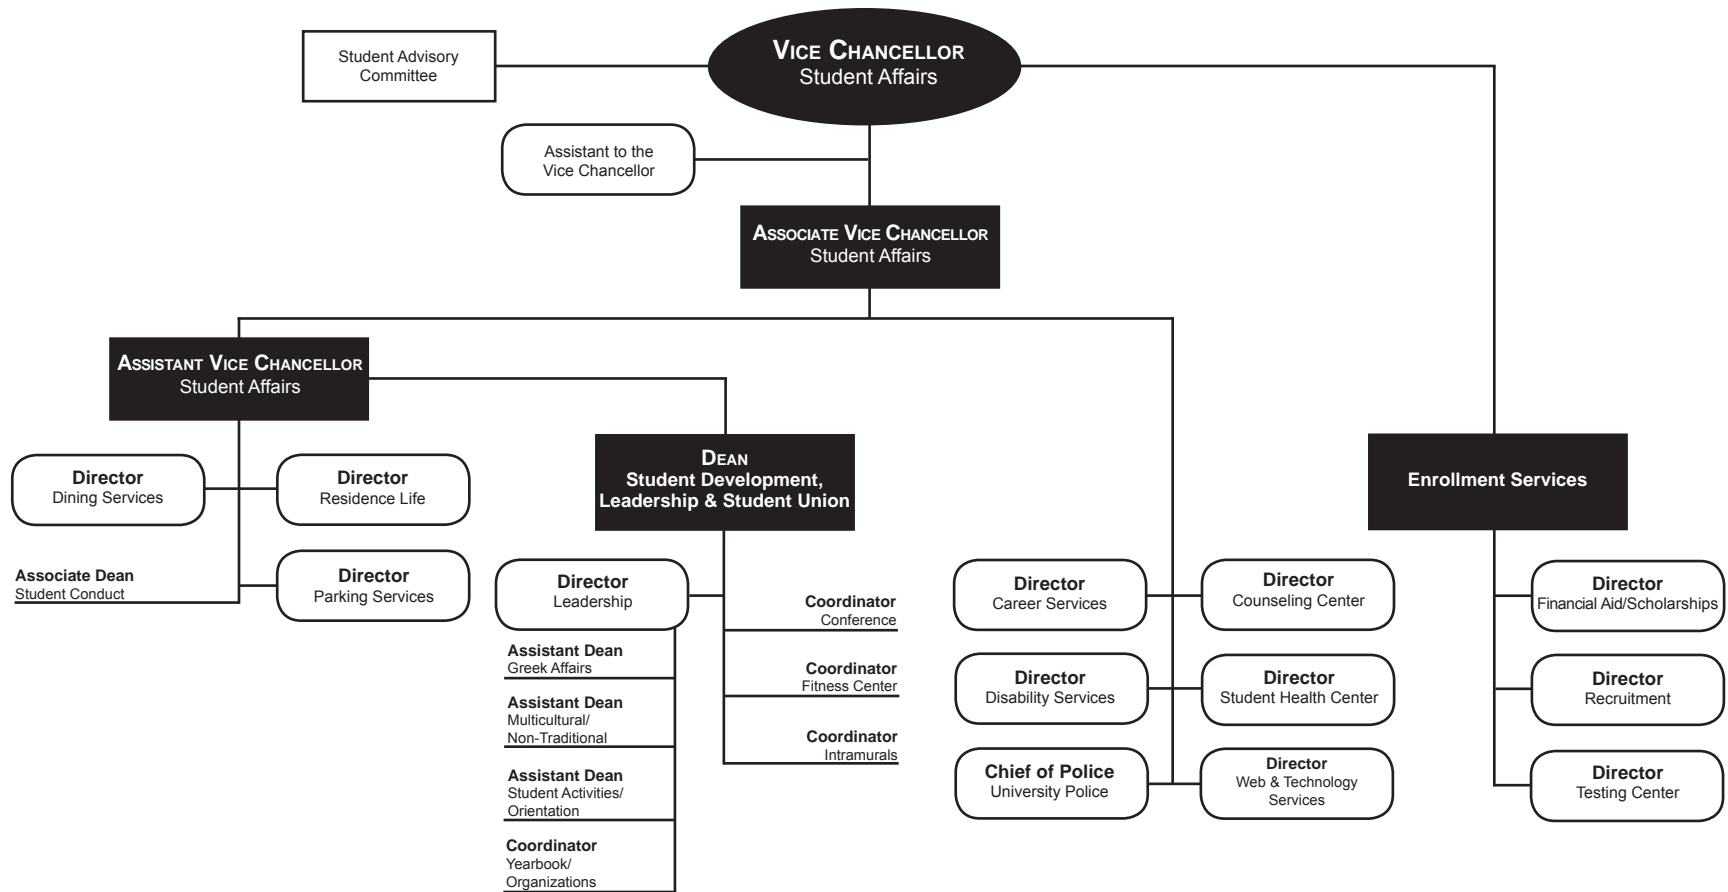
Student Advisory Committee

VICE CHANCELLOR
Student Affairs

Assistant to the Vice Chancellor

ASSOCIATE VICE CHANCELLOR
Student Affairs

ASSISTANT VICE CHANCELLOR
Student Affairs

Director
Dining Services

Director
Residence Life

Associate Dean
Student Conduct

Director
Parking Services

DEAN
Student Development, Leadership & Student Union

Director
Leadership

Assistant Dean
Greek Affairs

Assistant Dean
Multicultural/ Non-Traditional

Assistant Dean
Student Activities/ Orientation

Coordinator
Yearbook/ Organizations

Coordinator
Conference

Coordinator
Fitness Center

Coordinator
Intramurals

Director
Career Services

Director
Counseling Center

Director
Disability Services

Director
Student Health Center

Chief of Police
University Police

Director
Web & Technology Services

Enrollment Services

Director
Financial Aid/Scholarships

Director
Recruitment

Director
Testing Center